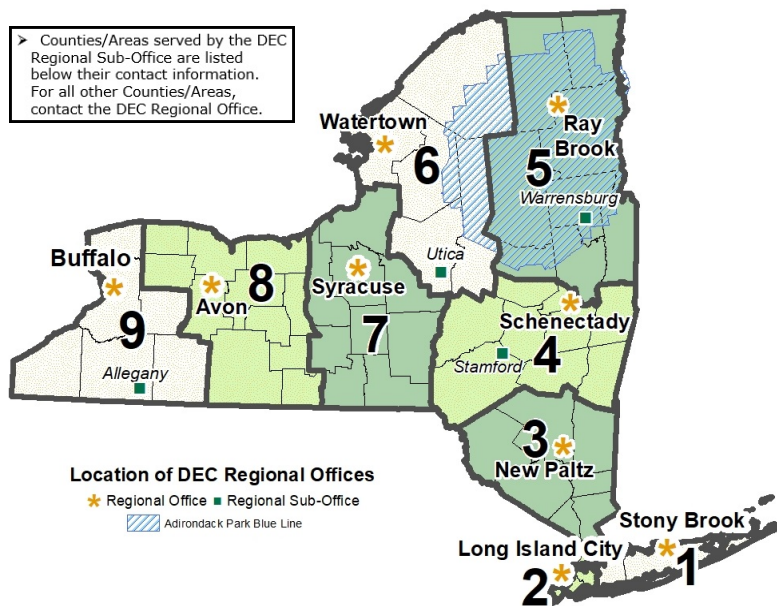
➤ Counties/Areas served by the DEC Regional Sub-Office are listed below their contact information. For all other Counties/Areas, contact the DEC Regional Office.

Watertown

6

Ray Brook

5

Warrensburg

Utica

Buffalo

Avon

8

Syracuse

9

7

Schenectady

Allegany

Stamford

4

3

New Paltz

Location of DEC Regional Offices

Regional Office

Regional Sub-Office

Adirondack Park Blue Line

Stony Brook

Long Island City

2

1